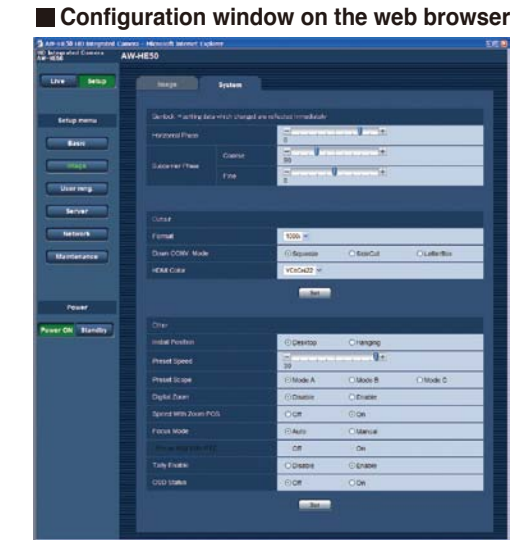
■ Configuration window on the web browser

AW-HE50 HD Integrated Camera - Microsoft Internet Explorer

HD Integrated Camera AW-HE50

AW-HE50

Live Setup

Setup menu

Basic

Image

User mng.

Server

Network

Maintenance

Power

Power ON Standby

Image System

Genlock * setting data which changed are reflected immediately

Horizontal Phase

Subcarrier Phase Coarse

Fine

Output

Format 1080i

Down CONV. Mode Squeeze SideCut Letterbox

HDMI Color YCbCr422

Set

Other

Install Position Desktop Hanging

Preset Speed 30

Preset Scope Mode A Mode B Mode C

Digital Zoom Disable Enable

Speed With Zoom POS. Off On

Focus Mode Auto Manual

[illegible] Off On

Tally Enable Disable Enable

OSD Status Off On

Set